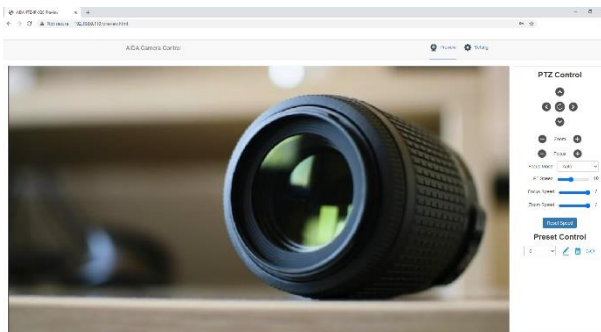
AIDA PTZ-IP-NDI Preview
Not secure 192.168.0.112/preview.html
AIDA Camera Control
Preview
Setting
PTZ Control
Zoom
Focus
Focus Mode Auto
PT Speed 10
Focus Speed 7
Zoom Speed 7
Reset Speed
Preset Control
2
Call